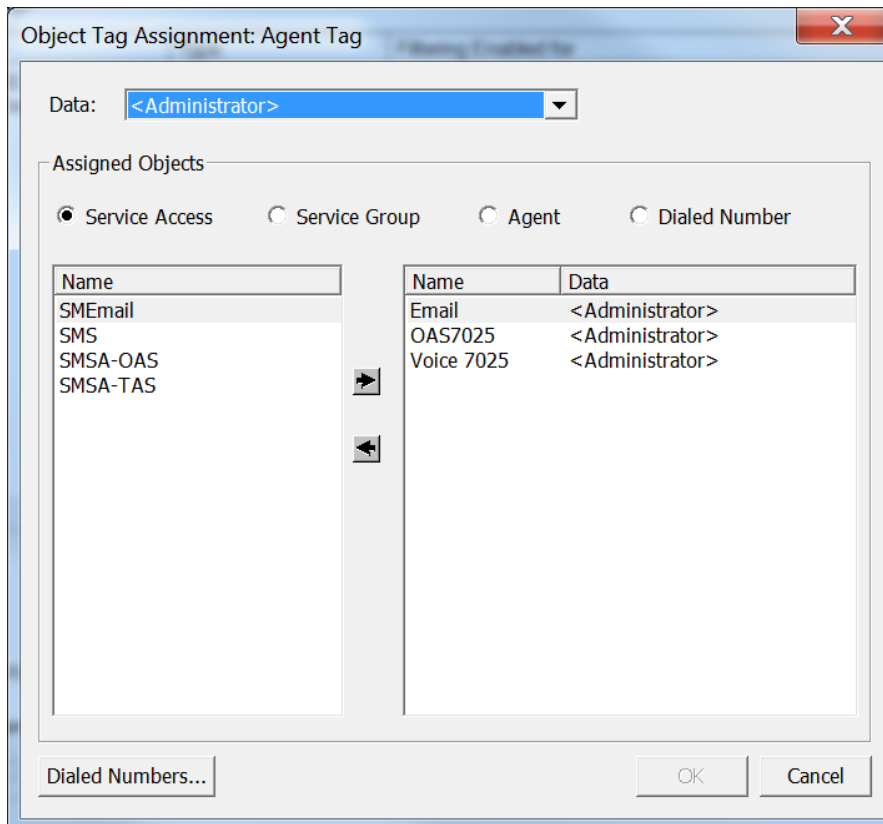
Object Tag Assignment: Agent Tag

Data: <Administrator>

Assigned Objects

Service Access  Service Group  Agent  Dialed Number

| Name |
|---|
| SMEmail |
| SMS |
| SMSA-OAS |
| SMSA-TAS |

| Name | Data |
|---|---|
| Email | <Administrator> |
| OAS7025 | <Administrator> |
| Voice 7025 | <Administrator> |

Dialed Numbers...

OK

Cancel